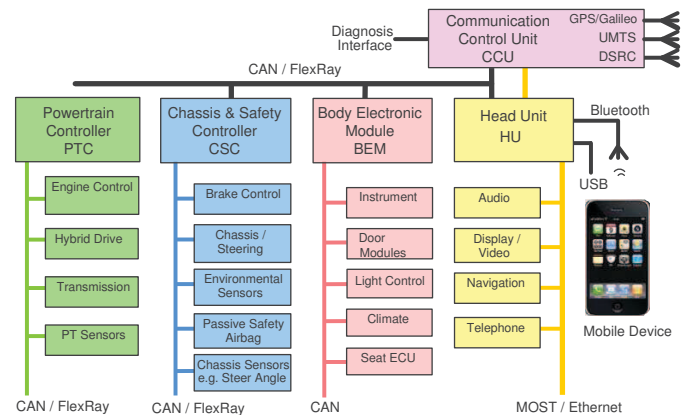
Diagnosis Interface

Communication Control Unit CCU

GPS/Galileo

UMTS

DSRC

CAN / FlexRay

Powertrain Controller PTC

Engine Control

Hybrid Drive

Transmission

PT Sensors

CAN / FlexRay

Chassis & Safety Controller CSC

Brake Control

Chassis / Steering

Environmental Sensors

Passive Safety Airbag

Chassis Sensors e.g. Steer Angle

CAN / FlexRay

Body Electronic Module BEM

Instrument

Door Modules

Light Control

Climate

Seat ECU

CAN

Head Unit HU

Audio

Display / Video

Navigation

Telephone

MOST / Ethernet

Bluetooth

USB

Mobile Device